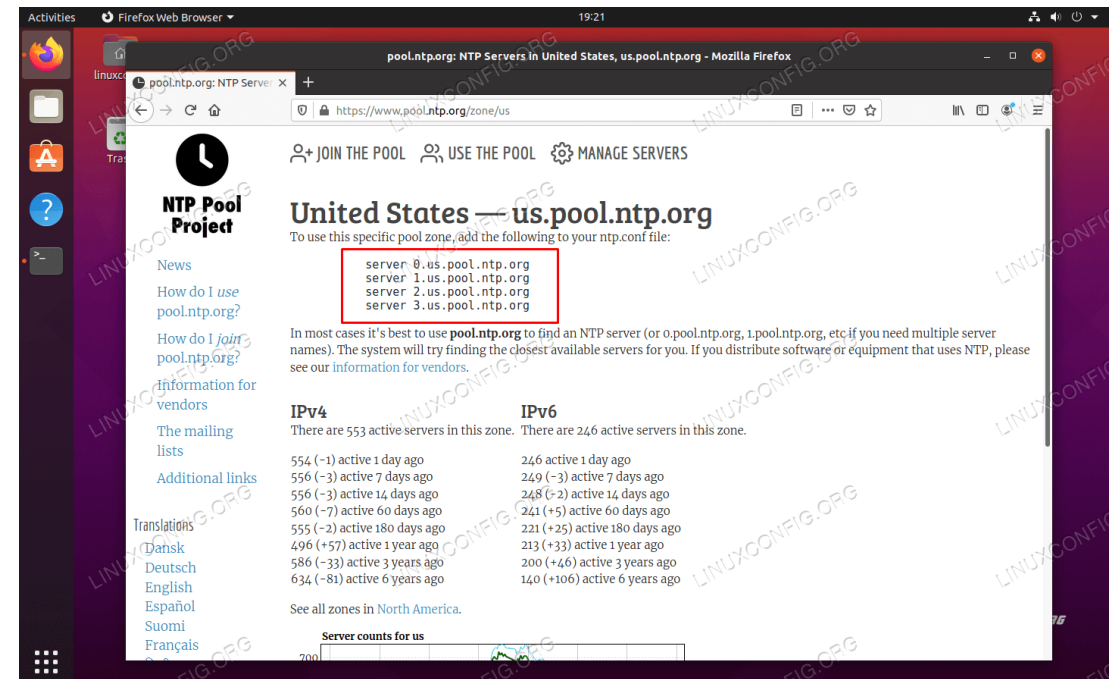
Activities Firefox Web Browser 19:21

linuxc

Tras

pool.ntp.org: NTP Servers in United States, us.pool.ntp.org - Mozilla Firefox

pool.ntp.org: NTP Server ×

https://www.pool.ntp.org/zone/us

NTP Pool Project

News

How do I use pool.ntp.org?

How do I join pool.ntp.org?

Information for vendors

The mailing lists

Additional links

Translations

Dansk
Deutsch
English
Español
Suomi
Français

JOIN THE POOL USE THE POOL MANAGE SERVERS

United States — us.pool.ntp.org

To use this specific pool zone, add the following to your ntp.conf file:

server 0.us.pool.ntp.org
server 1.us.pool.ntp.org
server 2.us.pool.ntp.org
server 3.us.pool.ntp.org

In most cases it's best to use pool.ntp.org to find an NTP server (or 0.pool.ntp.org, 1.pool.ntp.org, etc if you need multiple server names). The system will try finding the closest available servers for you. If you distribute software or equipment that uses NTP, please see our information for vendors.

IPv4
There are 553 active servers in this zone.

554 (−1) active 1 day ago
556 (−3) active 7 days ago
556 (−3) active 14 days ago
560 (−7) active 60 days ago
555 (−2) active 180 days ago
496 (+57) active 1 year ago
586 (−33) active 3 years ago
634 (−81) active 6 years ago

IPv6
There are 246 active servers in this zone.

246 active 1 day ago
249 (−3) active 7 days ago
248 (−2) active 14 days ago
241 (+5) active 60 days ago
221 (+25) active 180 days ago
213 (+33) active 1 year ago
200 (+46) active 3 years ago
140 (+106) active 6 years ago

See all zones in North America.

Server counts for us

700

LINUXCONFIG.ORG